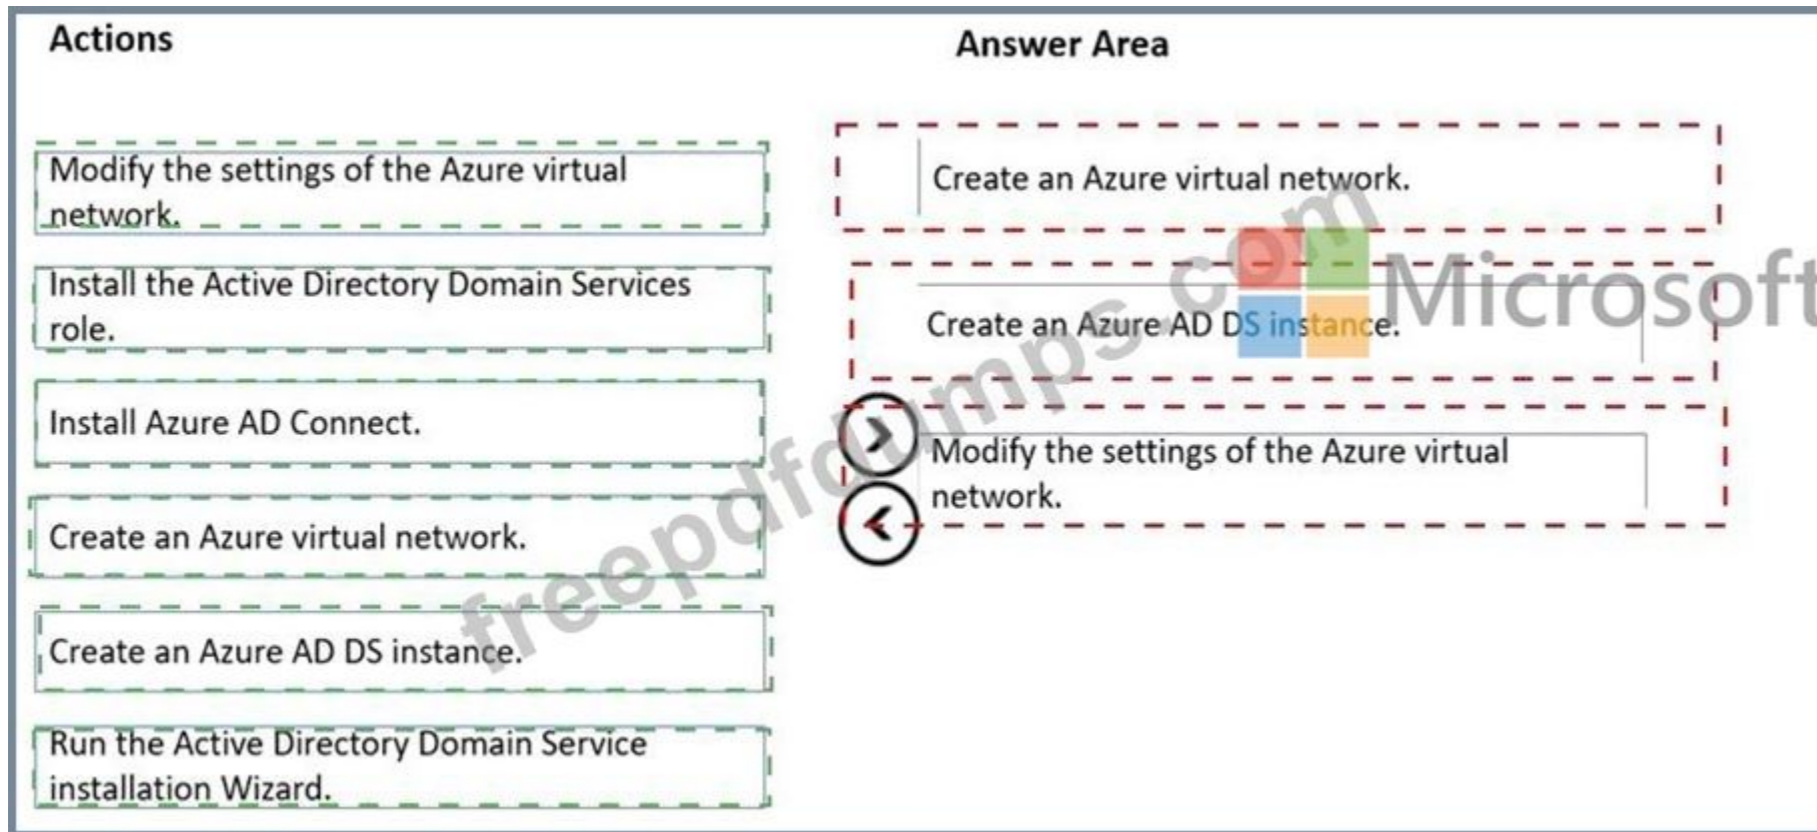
Actions

Modify the settings of the Azure virtual network.

Install the Active Directory Domain Services role.

Install Azure AD Connect.

Create an Azure virtual network.

Create an Azure AD DS instance.

Run the Active Directory Domain Service installation Wizard.

Answer Area

Create an Azure virtual network.

Create an Azure AD DS instance.

Modify the settings of the Azure virtual network.

freepdfdumps.com

Microsoft